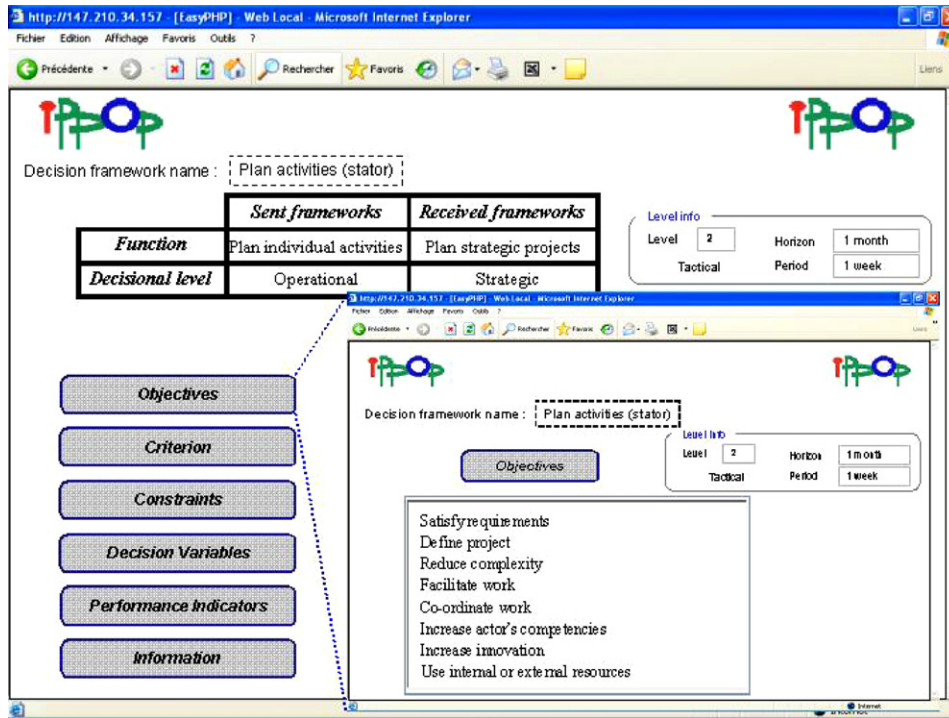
http://147.210.34.157 - [EasyPHP] - Web Local - Microsoft Internet Explorer

Fichier Edition Affichage Favoris Outils ?

Précédente Rechercher Favoris

Liens

IPPOP

IPPOP

Decision framework name : Plan activities (stator)

| | Sent frameworks | Received frameworks |
|---|---|---|
| Function | Plan individual activities | Plan strategic projects |
| Decisional level | Operational | Strategic |

Level info
Level 2
Tactical
Horizon 1 month
Period 1 week

Objectives
Criterion
Constraints
Decision Variables
Performance Indicators
Information

http://147.210.34.157 - [EasyPHP] - Web Local - Microsoft Internet Explorer

Fichier Edition Affichage Favoris Outils ?

Précédente Rechercher Favoris

Liens

IPPOP

IPPOP

Decision framework name : Plan activities (stator)

Level info
Level 2
Tactical
Horizon 1 month
Period 1 week

Objectives

Satisfy requirements
Define project
Reduce complexity
Facilitate work
Co-ordinate work
Increase actor's competencies
Increase innovation
Use internal or external resources

Internet